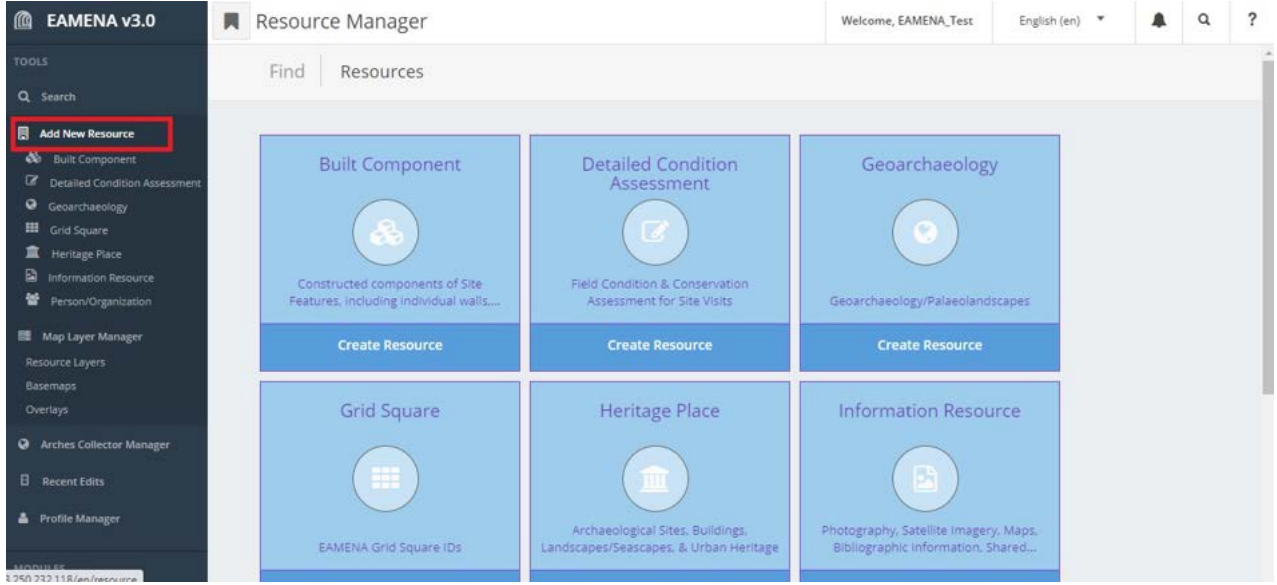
EAMENA v3.0

TOOLS

Search

Add New Resource

Built Component

Detailed Condition Assessment

Geoarchaeology

Grid Square

Heritage Place

Information Resource

Person/Organization

Map Layer Manager

Resource Layers

Basemaps

Overlays

Arches Collector Manager

Recent Edits

Profile Manager

MODULES

3.250.232.118/en/resource

Resource Manager

Welcome, EAMENA_Test

English (en)

?

Find

Resources

Built Component

Constructed components of Site Features, including individual walls,...

Create Resource

Detailed Condition Assessment

Field Condition & Conservation Assessment for Site Visits

Create Resource

Geoarchaeology

Geoarchaeology/Palaeolandscapes

Create Resource

Grid Square

EAMENA Grid Square IDs

Heritage Place

Archaeological Sites, Buildings, Landscapes/Seascapes, & Urban Heritage

Information Resource

Photography, Satellite Imagery, Maps, Bibliographic Information, Shared...